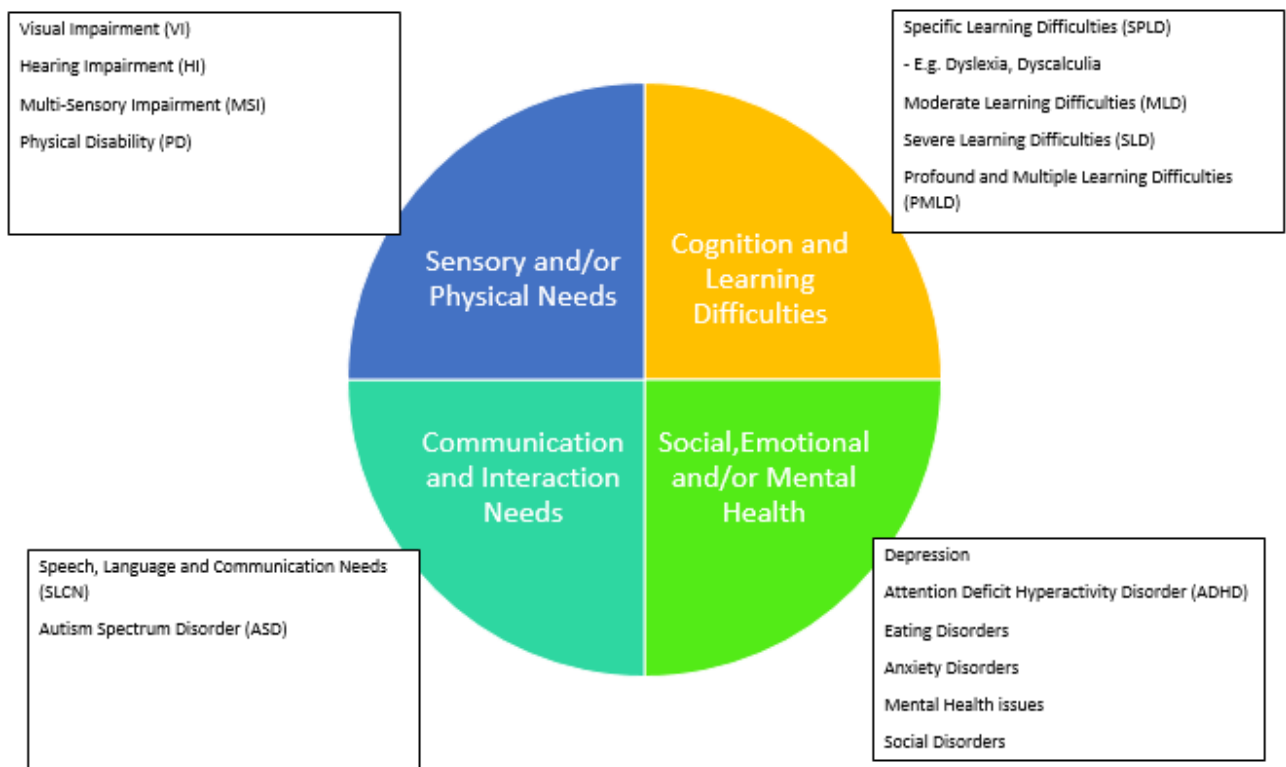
Visual Impairment (VI)

Hearing Impairment (HI)

Multi-Sensory Impairment (MSI)

Physical Disability (PD)

Specific Learning Difficulties (SPLD)

- E.g. Dyslexia, Dyscalculia

Moderate Learning Difficulties (MLD)

Severe Learning Difficulties (SLD)

Profound and Multiple Learning Difficulties (PMLD)

Sensory and/or Physical Needs

Cognition and Learning Difficulties

Communication and Interaction Needs

Social,Emotional and/or Mental Health

Speech, Language and Communication Needs (SLCN)

Autism Spectrum Disorder (ASD)

Depression

Attention Deficit Hyperactivity Disorder (ADHD)

Eating Disorders

Anxiety Disorders

Mental Health issues

Social Disorders